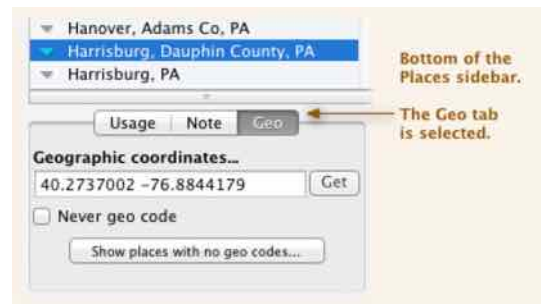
Hanover, Adams Co, PA
Harrisburg, Dauphin County, PA
Harrisburg, PA

Bottom of the Places sidebar.

Usage | Note | Geo

The Geo tab is selected.

Geographic coordinates...
40.2737002 -76.8844179
Get

Never geo code

Show places with no geo codes...